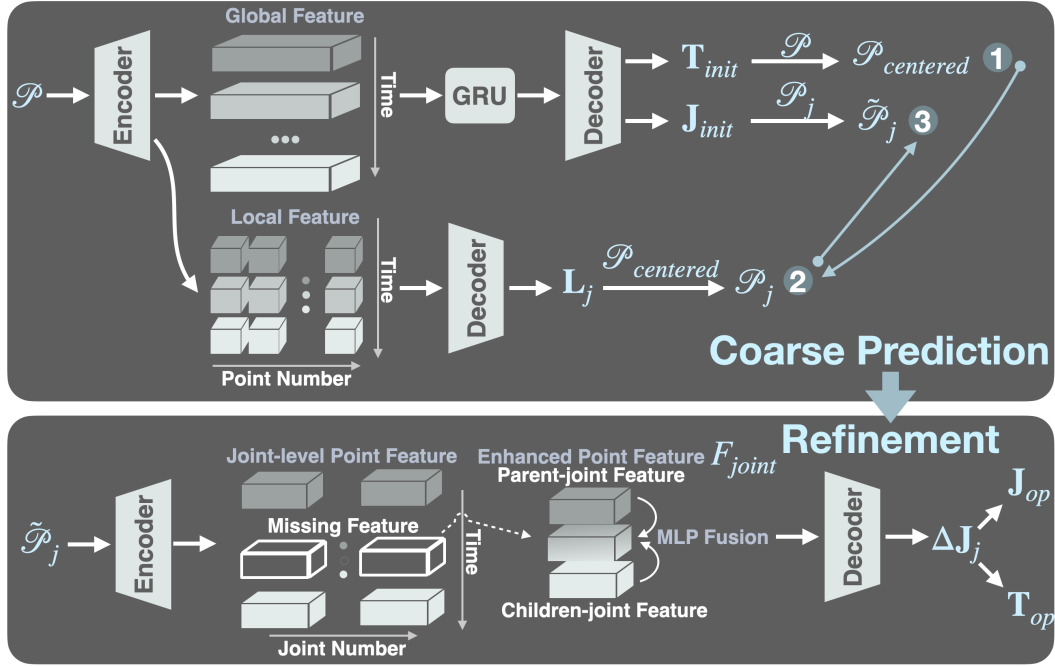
Global Feature

$\mathscr{P}$

Encoder

Time

GRU

Decoder

$\mathbf{T}_{init}$

$\mathscr{P}$

$\mathscr{P}_{centered}$

1

$\mathbf{J}_{init}$

$\mathscr{P}_j$

$\tilde{\mathscr{P}}_j$

3

Local Feature

Time

Decoder

$\mathbf{L}_j$

$\mathscr{P}_{centered}$

$\mathscr{P}_j$

2

Point Number

Coarse Prediction

Refinement

Joint-level Point Feature

Enhanced Point Feature $F_{joint}$

Parent-joint Feature

$\tilde{\mathscr{P}}_j$

Encoder

Missing Feature

Time

MLP Fusion

Decoder

$\Delta\mathbf{J}_j$

$\mathbf{J}_{op}$

$\mathbf{T}_{op}$

Children-joint Feature

Joint Number